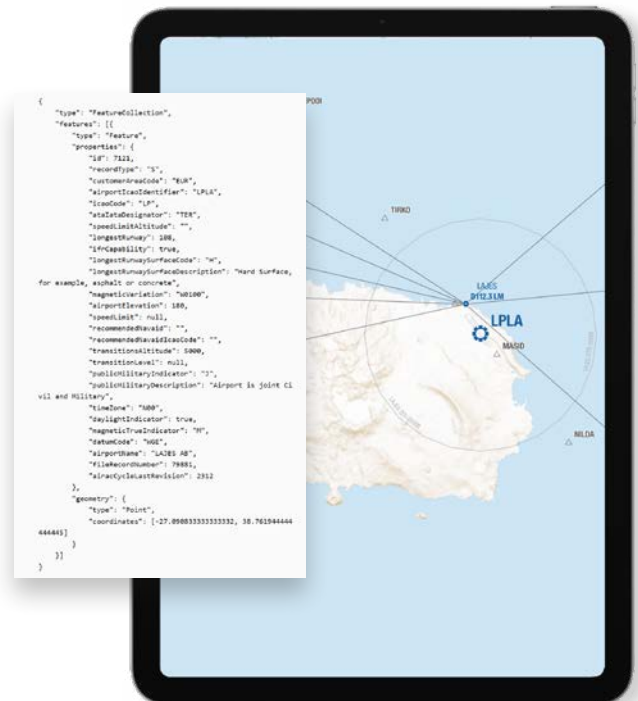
{
    "type": "FeatureCollection",
    "features": [{
        "type": "Feature",
        "properties": {
            "id": 7121,
            "recordType": "S",
            "customerAreaCode": "EUR",
            "airportIcaoIdentifier": "LPLA",
            "icaoCode": "LP",
            "ataIataDesignator": "TER",
            "speedLimitAltitude": "",
            "longestRunway": 108,
            "ifrCapability": true,
            "longestRunwaySurfaceCode": "H",
            "longestRunwaySurfaceDescription": "Hard Surface, for example, asphalt or concrete",
            "magneticVariation": "W0100",
            "airportElevation": 180,
            "speedLimit": null,
            "recommendedNavaid": "",
            "recommendedNavaidIcaoCode": "",
            "transitionsAltitude": 5000,
            "transitionLevel": null,
            "publicMilitaryIndicator": "J",
            "publicMilitaryDescription": "Airport is joint Civil and Military",
            "timeZone": "N00",
            "daylightIndicator": true,
            "magneticTrueIndicator": "M",
            "datumCode": "WGE",
            "airportName": "LAJES AB",
            "fileRecordNumber": 79881,
            "airacCycleLastRevision": 2312
        },
        "geometry": {
            "type": "Point",
            "coordinates": [-27.090833333333332, 38.761944444444445]
        }
    }]
}

PDDI
TIRKO
LAJES
9112.3 LM
LPLA
MASID
NILDA
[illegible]